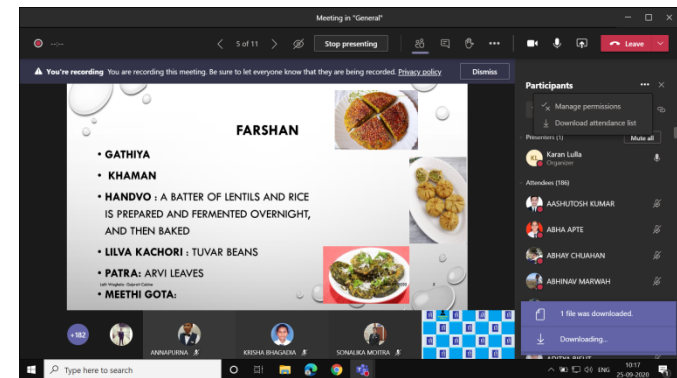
Meeting in "General"

5 of 11

Stop presenting

Leave

You're recording You are recording this meeting. Be sure to let everyone know that they are being recorded. Privacy policy

Dismiss

Participants

Manage permissions

Download attendance list

Presenters (1)

Mute all

Karan Lulla
Organizer

Attendees (186)

AASHUTOSH KUMAR

ABHA APTE

ABHAY CHUHAN

ABHINAV MARWAH

1 file was downloaded.

Downloading...

FARSHAN

• GATHIYA

• KHAMAN

• HANDVO : A BATTER OF LENTILS AND RICE IS PREPARED AND FERMENTED OVERNIGHT, AND THEN BAKED

• LILVA KACHORI : TUVAR BEANS

• PATRA: ARVI LEAVES

• MEETHI GOTA:

+182

ANNAPURNA

KRISHA BHAGADIA

SONALIKA MOITRA

Type here to search

ENG

10:17
25-09-2020